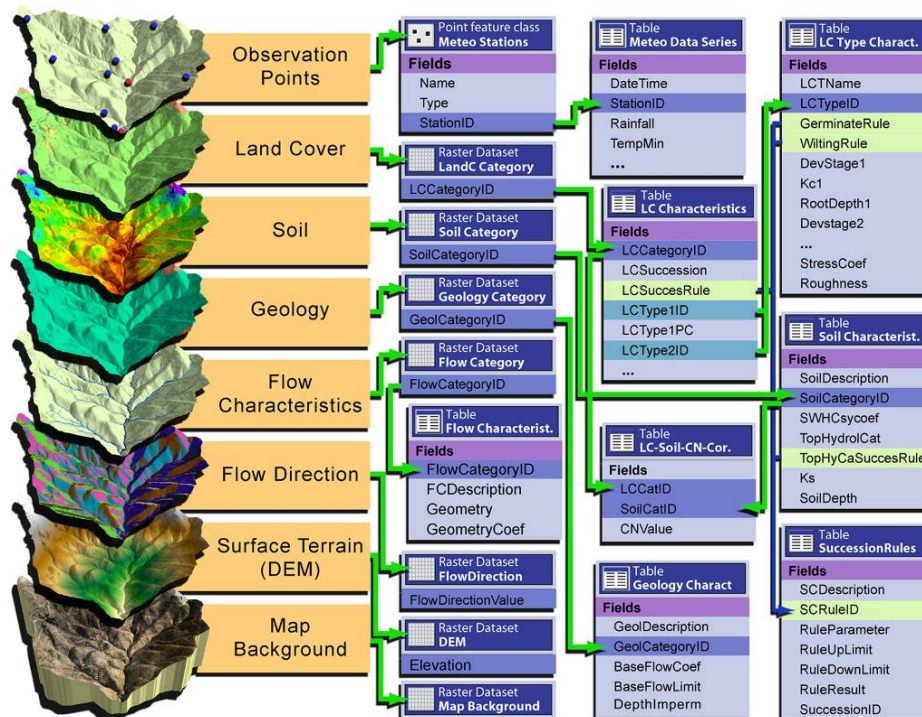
Observation Points

Land Cover

Soil

Geology

Flow Characteristics

Flow Direction

Surface Terrain (DEM)

Map Background

Point feature class
Meteo Stations
Fields
Name
Type
StationID

Raster Dataset
LandC Category
LCCategoryID

Raster Dataset
Soil Category
SoilCategoryID

Raster Dataset
Geology Category
GeolCategoryID

Raster Dataset
Flow Category
FlowCategoryID

Table
Flow Characterist.
Fields
FlowCategoryID
FCDescription
Geometry
GeometryCoef

Raster Dataset
FlowDirection
FlowDirectionValue

Raster Dataset
DEM
Elevation

Raster Dataset
Map Background

Table
Meteo Data Series
Fields
DateTime
StationID
Rainfall
TempMin
...

Table
LC Characteristics
Fields
LCCategoryID
LCSuccession
LCSuccesRule
LCType1ID
LCType1PC
LCType2ID
...

Table
LC-Soil-CN-Cor.
Fields
LCCatID
SoilCatID
CNValue

Table
Geology Charact
Fields
GeolDescription
GeolCategoryID
BaseFlowCoef
BaseFlowLimit
DepthImperm

Table
LC Type Charact.
Fields
LCTName
LCTypeID
GerminateRule
WiltingRule
DevStage1
Kc1
RootDepth1
Devstage2
...
StressCoef
Roughness

Table
Soil Characterist.
Fields
SoilDescription
SoilCategoryID
SWHCsycoef
TopHydrolCat
TopHyCaSuccesRule
Ks
SoilDepth

Table
SuccessionRules
Fields
SCDescription
SCRuleID
RuleParameter
RuleUpLimit
RuleDownLimit
RuleResult
SuccessionID